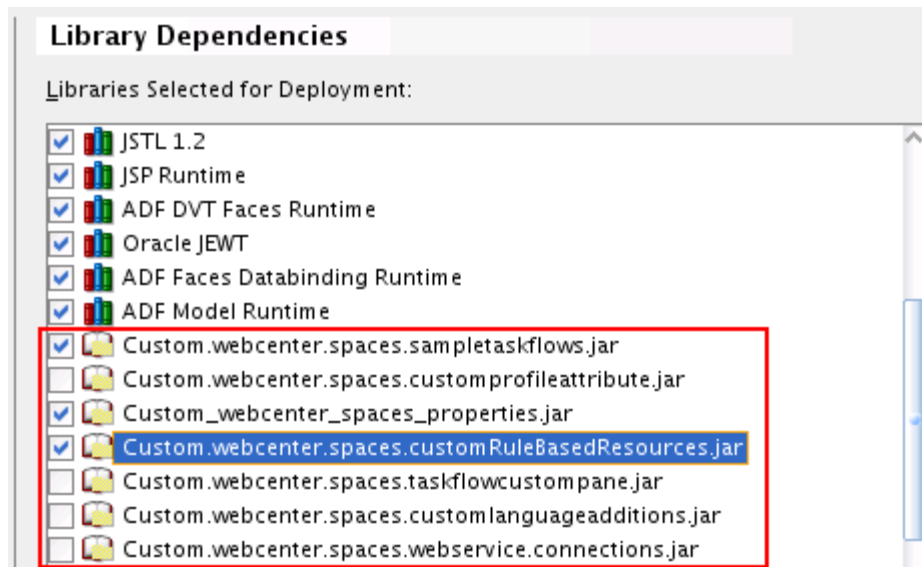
Library Dependencies

Libraries Selected for Deployment:

JSTL 1.2
JSP Runtime
ADF DVT Faces Runtime
Oracle JEWT
ADF Faces Databinding Runtime
ADF Model Runtime
Custom.webcenter.spaces.sampletaskflows.jar
Custom.webcenter.spaces.customprofileattribute.jar
Custom_webcenter_spaces_properties.jar
Custom.webcenter.spaces.customRuleBasedResources.jar
Custom.webcenter.spaces.taskflowcustompane.jar
Custom.webcenter.spaces.customlanguageadditions.jar
Custom.webcenter.spaces.webservice.connections.jar